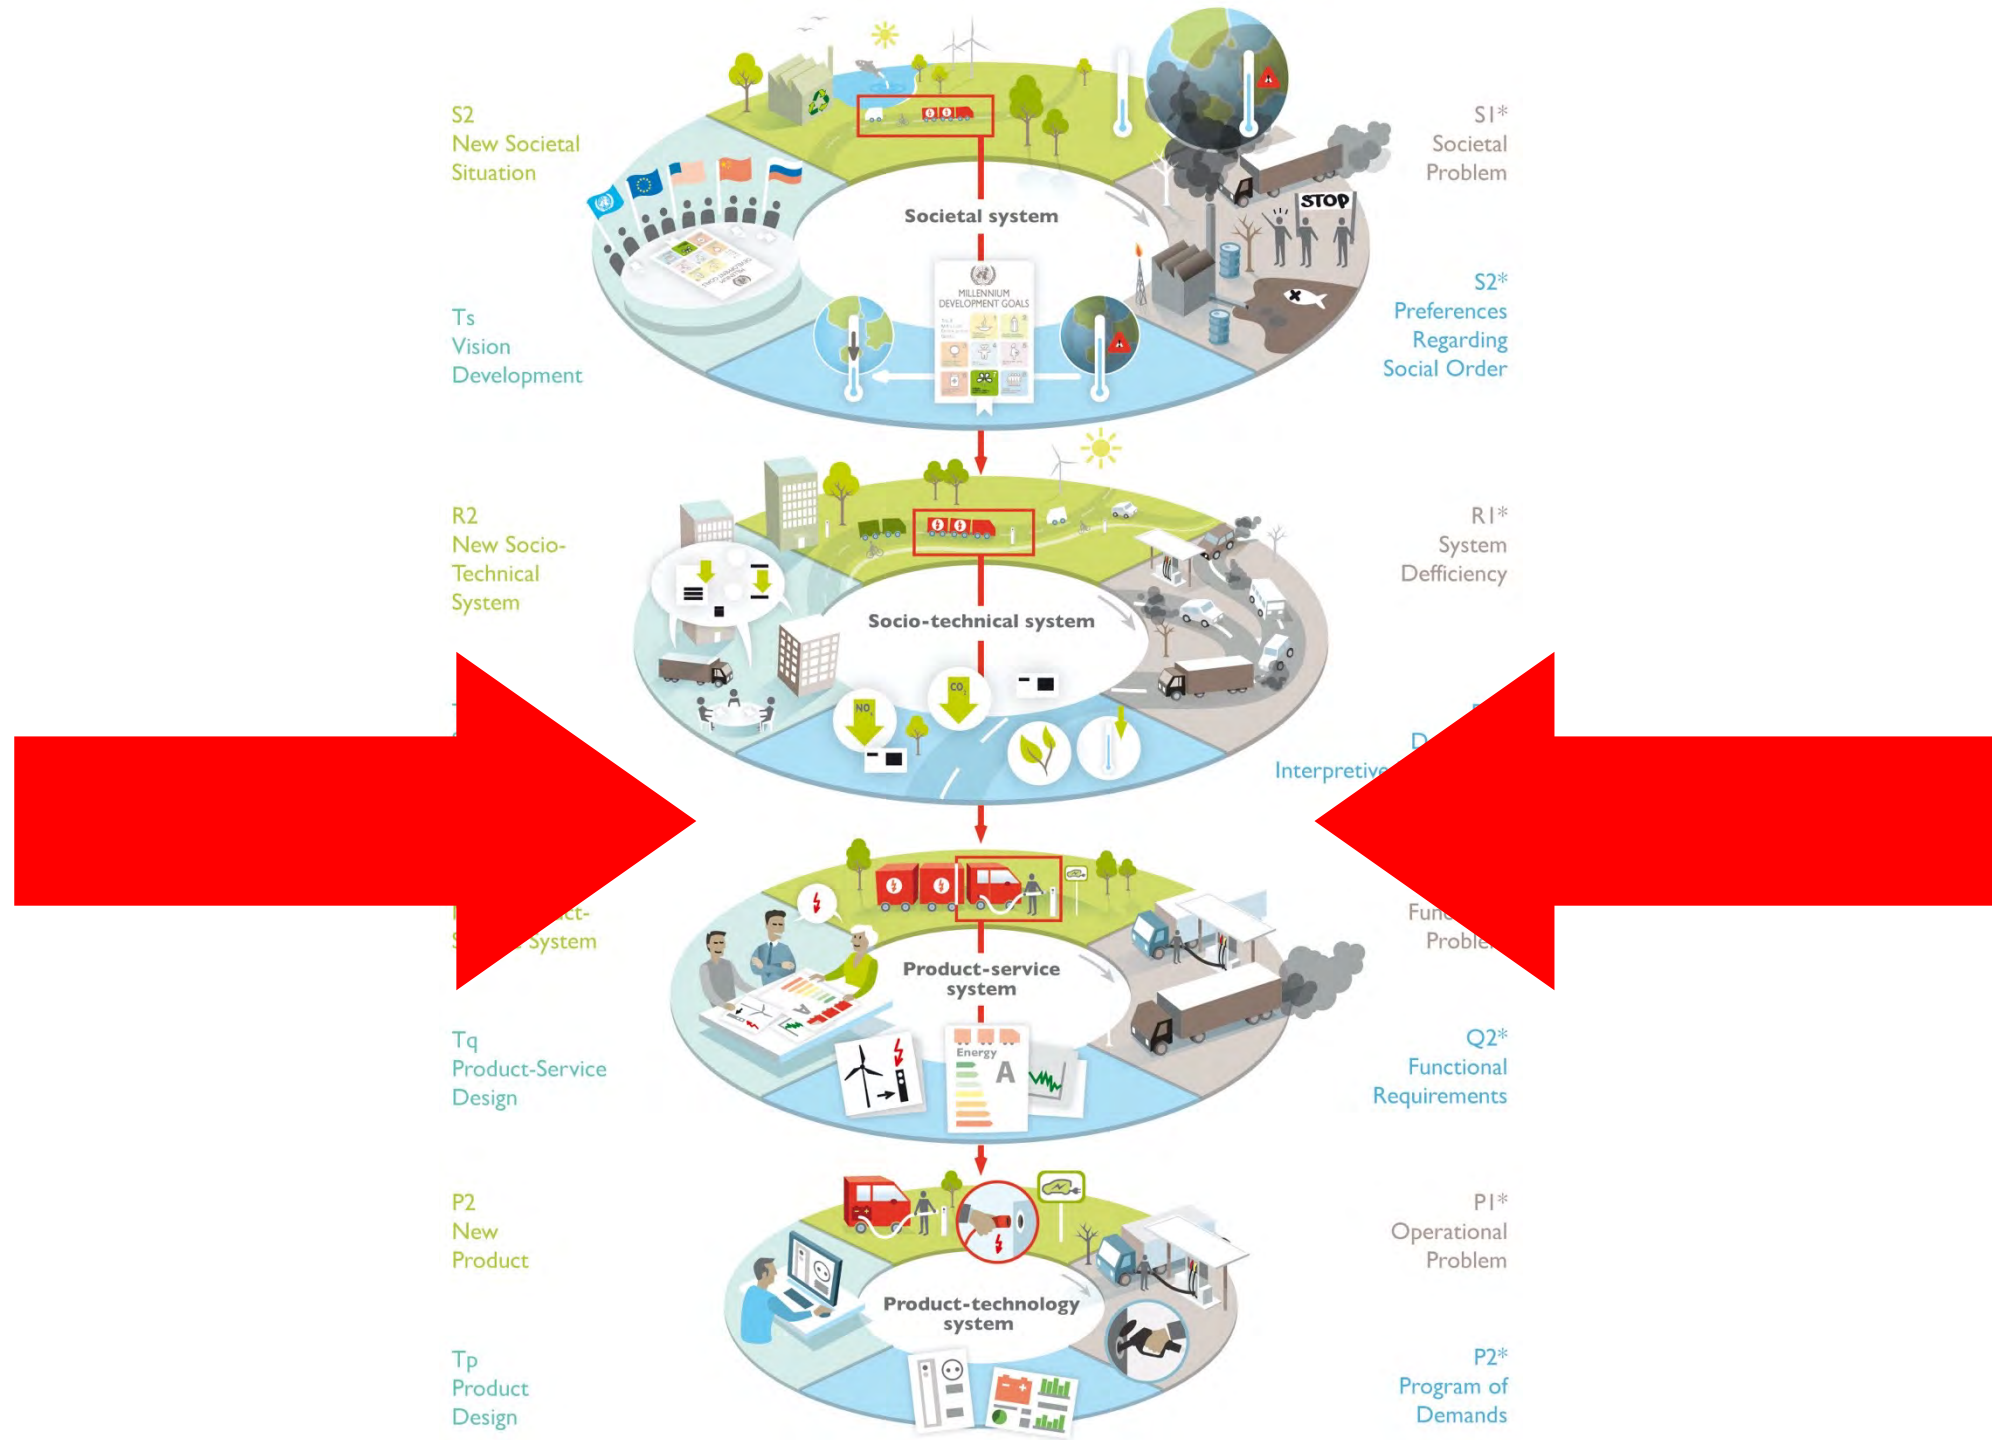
S2
New Societal Situation

S1*
Societal Problem

STOP

Societal system

MILLENNIUM DEVELOPMENT GOALS

S2*
Preferences Regarding Social Order

Ts
Vision Development

R2
New Socio-Technical System

R1*
System Defficiency

Socio-technical system

NO

$CO_2$

Interpretive

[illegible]

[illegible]ct-
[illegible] System

Fun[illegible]
Proble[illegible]

Product-service system

Energy
A

Tq
Product-Service Design

Q2*
Functional Requirements

P2
New Product

P1*
Operational Problem

Product-technology system

Tp
Product Design

P2*
Program of Demands